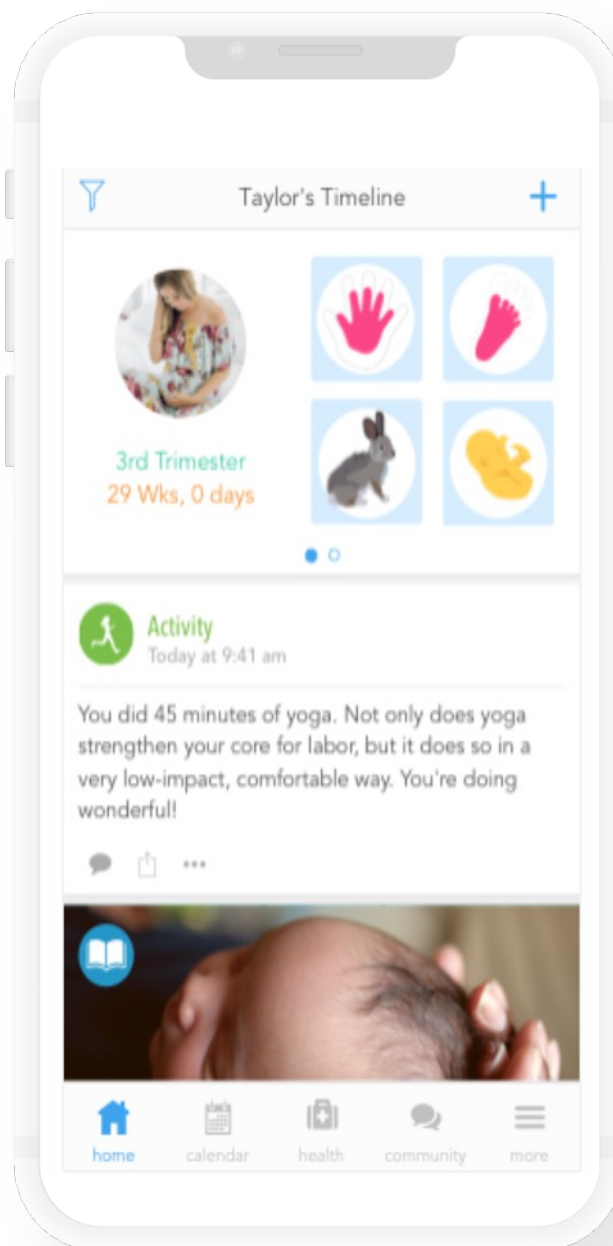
Taylor's Timeline

3rd Trimester
29 Wks, 0 days

Activity
Today at 9:41 am

You did 45 minutes of yoga. Not only does yoga strengthen your core for labor, but it does so in a very low-impact, comfortable way. You're doing wonderful!

home
calendar
health
community
more